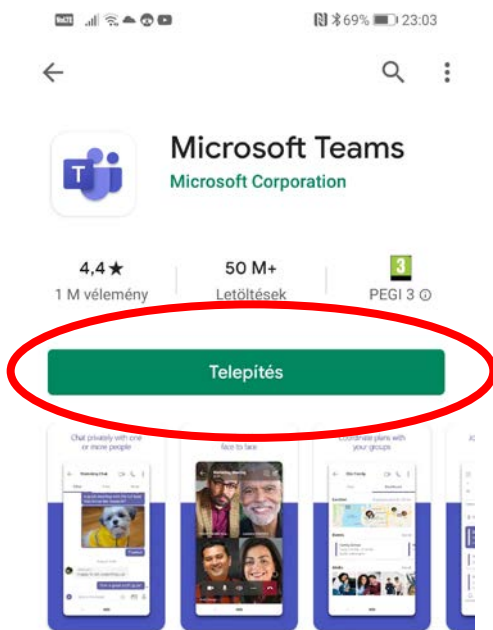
VoLTE 69% 23:03

Microsoft Teams
Microsoft Corporation

4,4★
1 M vélemény

50 M+
Letöltések

3
PEGI 3 ⓘ

Telepítés

Chat privately with one or more people

face to face

Coordinate plans with your groups